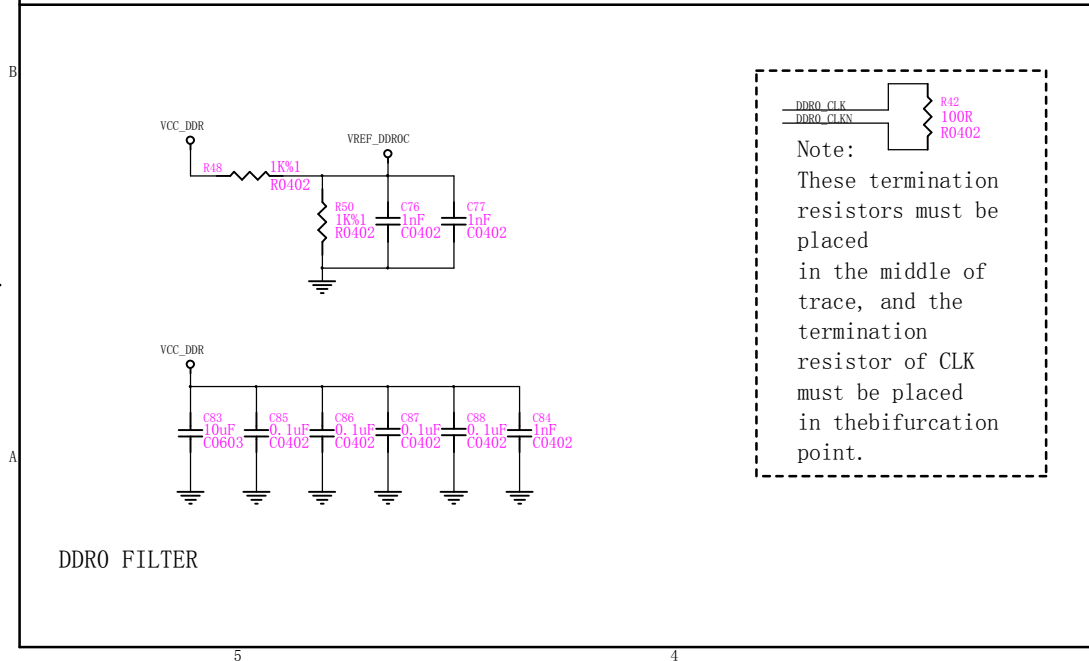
B

VCC_DDR

R48 1K%1
R0402

VREF_DDR0C

R50
1K%1
R0402

C76
1nF
C0402

C77
1nF
C0402

DDR0_CLK
DDR0_CLKN

R42
100R
R0402

Note:
These termination resistors must be placed
in the middle of trace, and the termination resistor of CLK must be placed
in thebifurcation point.

VCC_DDR

C83
10uF
C0603

C85
0.1uF
C0402

C86
0.1uF
C0402

C87
0.1uF
C0402

C88
0.1uF
C0402

C84
1nF
C0402

A

DDR0 FILTER

5

4